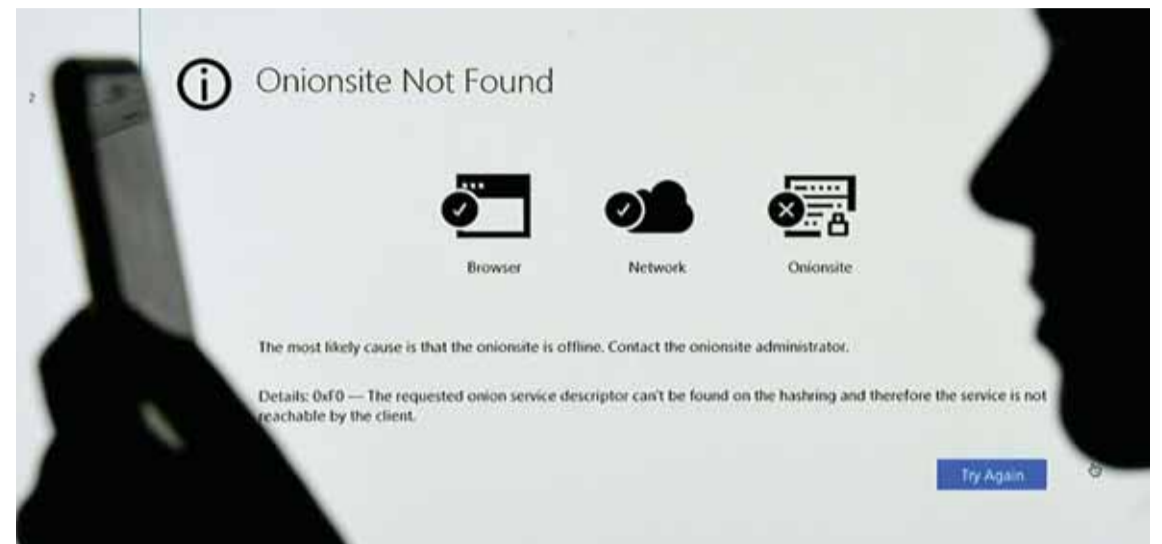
2

Onionsite Not Found

Browser

Network

Onionsite

The most likely cause is that the onionsite is offline. Contact the onionsite administrator.

Details: 0xF0 — The requested onion service descriptor can't be found on the hashring and therefore the service is not reachable by the client.

Try Again